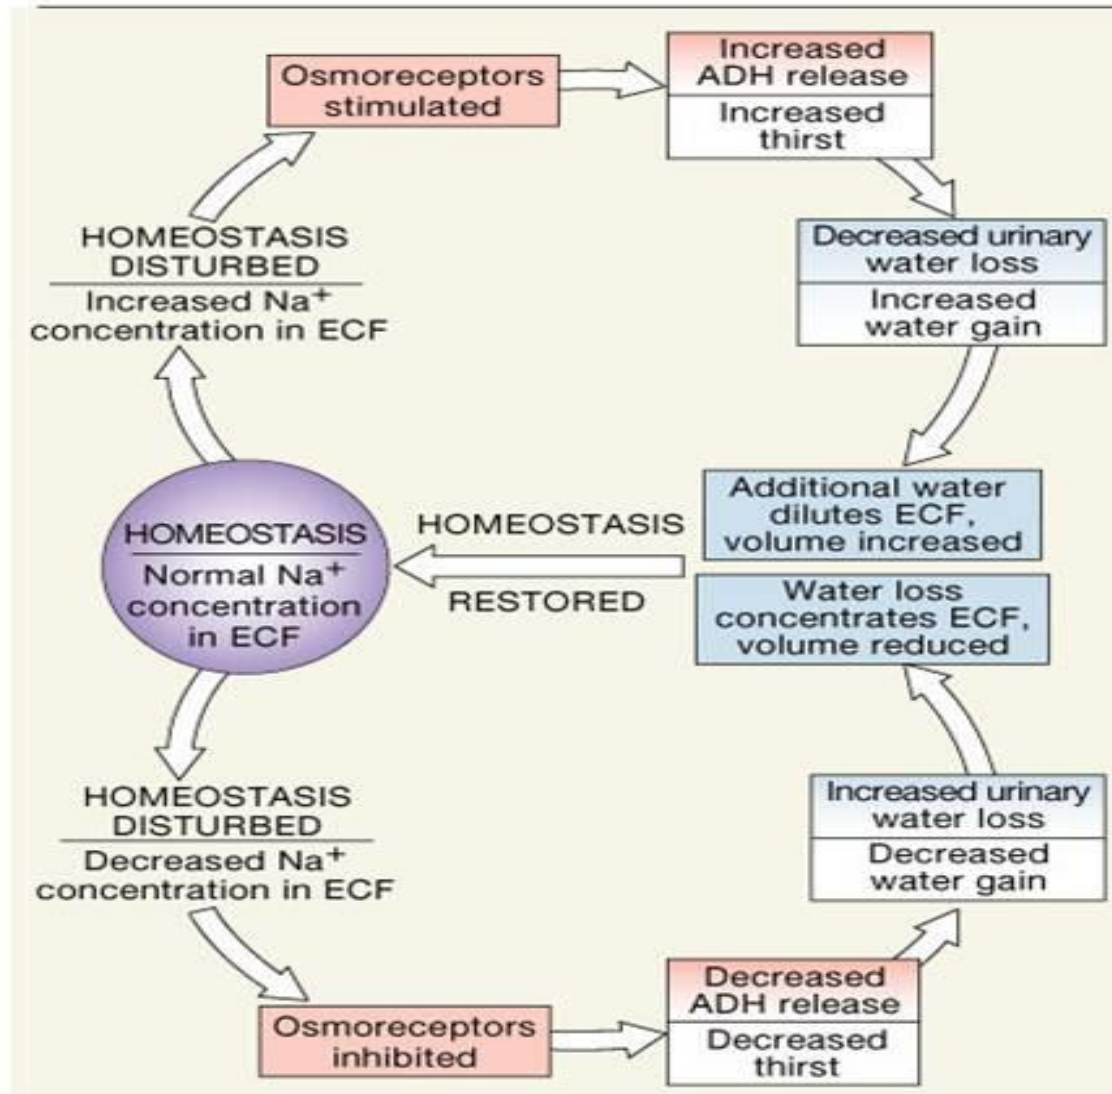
Osmoreceptors stimulated

Increased ADH release

Increased thirst

Decreased urinary water loss

Increased water gain

HOMEOSTASIS DISTURBED

Increased $Na^+$ concentration in ECF

Additional water dilutes ECF, volume increased

HOMEOSTASIS

Normal $Na^+$ concentration in ECF

HOMEOSTASIS

RESTORED

Water loss concentrates ECF, volume reduced

Increased urinary water loss

Decreased water gain

HOMEOSTASIS DISTURBED

Decreased $Na^+$ concentration in ECF

Decreased ADH release

Decreased thirst

Osmoreceptors inhibited